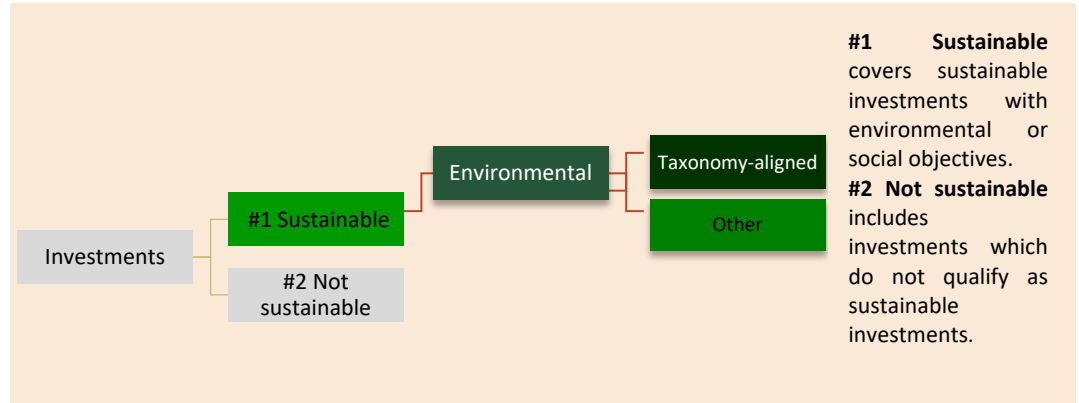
Investments

#1 Sustainable

#2 Not sustainable

Environmental

Taxonomy-aligned

Other

**#1 Sustainable** covers sustainable investments with environmental or social objectives.

**#2 Not sustainable** includes investments which do not qualify as sustainable investments.